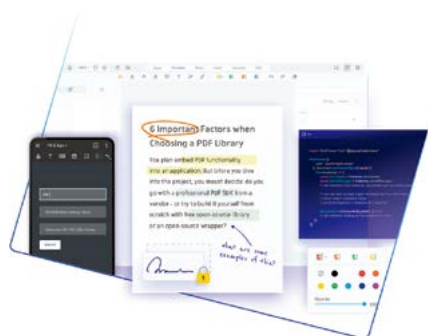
6 Important Factors when Choosing a PDF Library

You plan embed PDF functionality into an application. But before you dive into the project, you should decide: do you go with a professional PDF SDK from a vendor – or try to build it yourself from scratch with free open-source library or an open-source wrapper?

what are some examples of this?